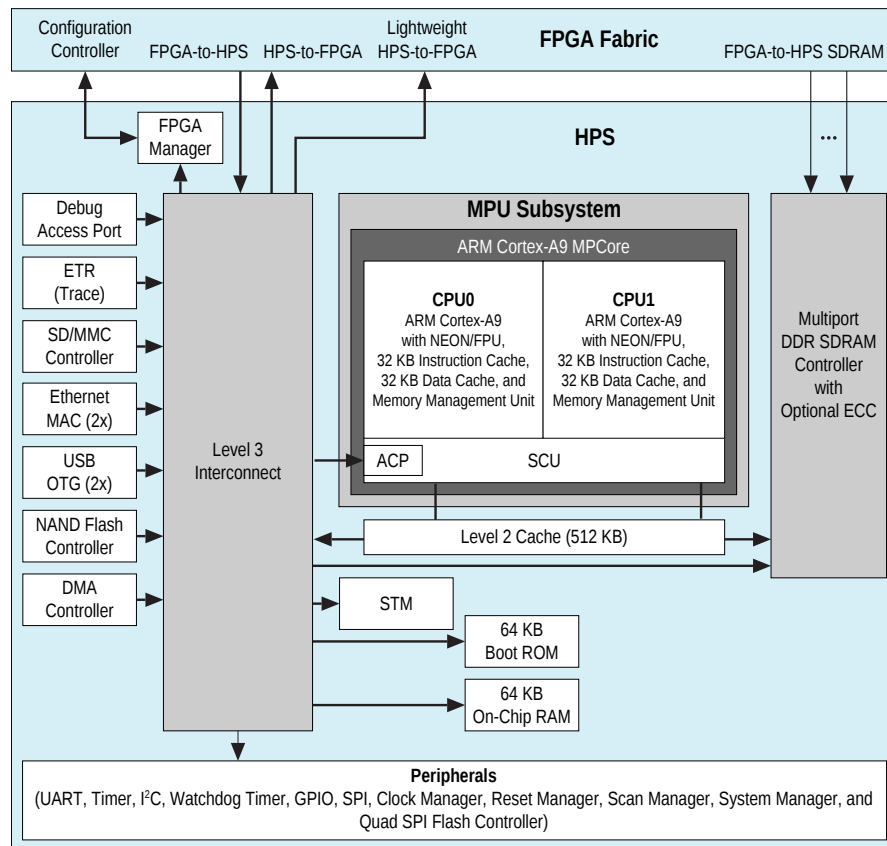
Configuration Controller

FPGA-to-HPS

HPS-to-FPGA

Lightweight HPS-to-FPGA

FPGA Fabric

FPGA-to-HPS SDRAM

FPGA Manager

HPS

...

Debug Access Port

ETR (Trace)

SD/MMC Controller

Ethernet MAC (2x)

USB OTG (2x)

NAND Flash Controller

DMA Controller

Level 3 Interconnect

MPU Subsystem

ARM Cortex-A9 MPCore

CPU0
ARM Cortex-A9 with NEON/FPU, 32 KB Instruction Cache, 32 KB Data Cache, and Memory Management Unit

CPU1
ARM Cortex-A9 with NEON/FPU, 32 KB Instruction Cache, 32 KB Data Cache, and Memory Management Unit

ACP

SCU

Multiport DDR SDRAM Controller with Optional ECC

Level 2 Cache (512 KB)

STM

64 KB Boot ROM

64 KB On-Chip RAM

Peripherals
(UART, Timer, I$^2$C, Watchdog Timer, GPIO, SPI, Clock Manager, Reset Manager, Scan Manager, System Manager, and Quad SPI Flash Controller)